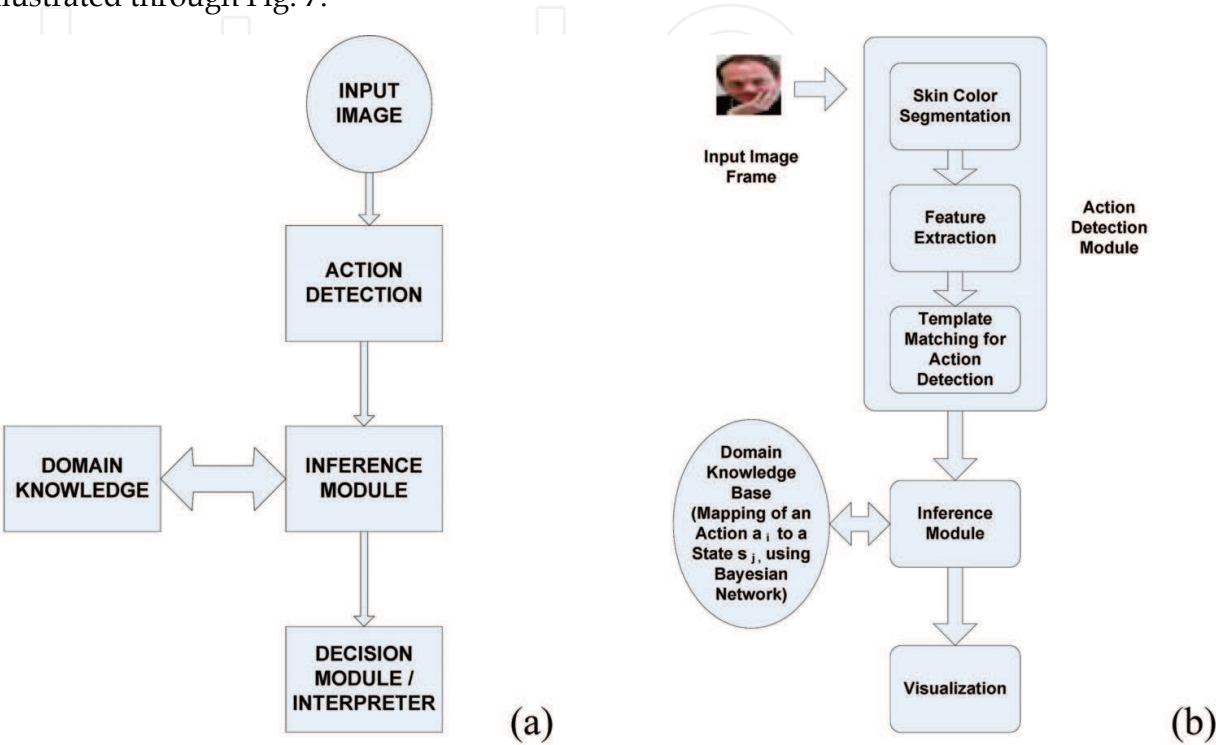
illustrated through Fig. 7.

INPUT IMAGE

ACTION DETECTION

DOMAIN KNOWLEDGE

INFERENCE MODULE

DECISION MODULE / INTERPRETER

(a)

Input Image Frame

Skin Color Segmentation

Feature Extraction

Template Matching for Action Detection

Action Detection Module

Domain Knowledge Base (Mapping of an Action $a_i$ to a State $s_j$, using Bayesian Network)

Inference Module

Visualization

(b)